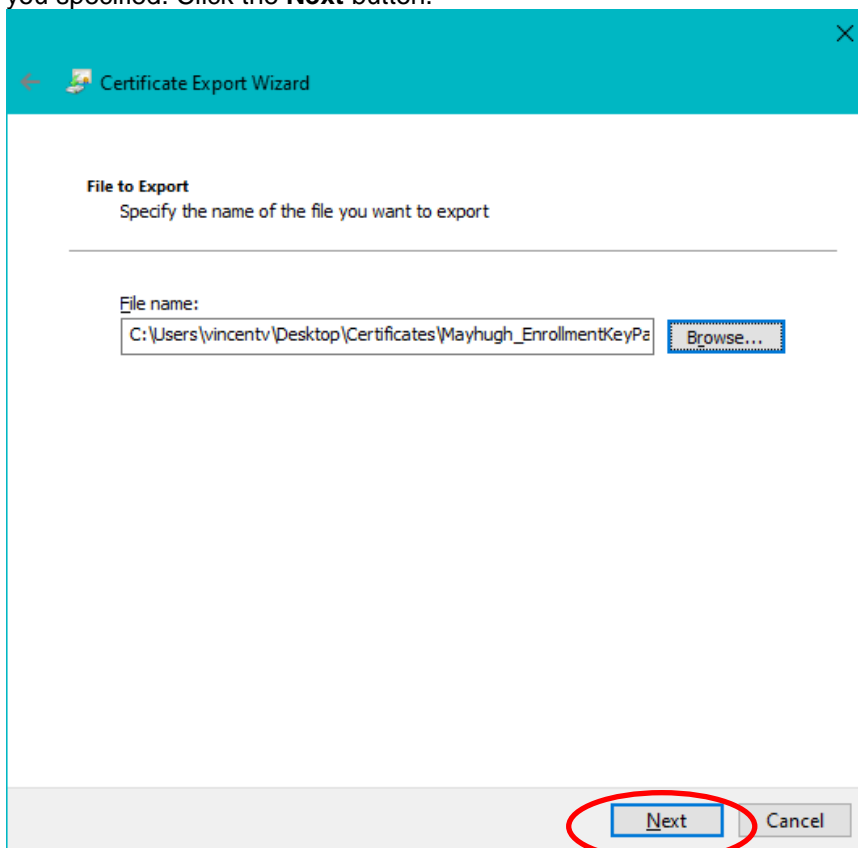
you specified. Click the **Next** button.

Certificate Export Wizard

**File to Export**
Specify the name of the file you want to export

File name:
C:\Users\vincentv\Desktop\Certificates\Mayhugh_EnrollmentKeyPa

Browse...

Next

Cancel